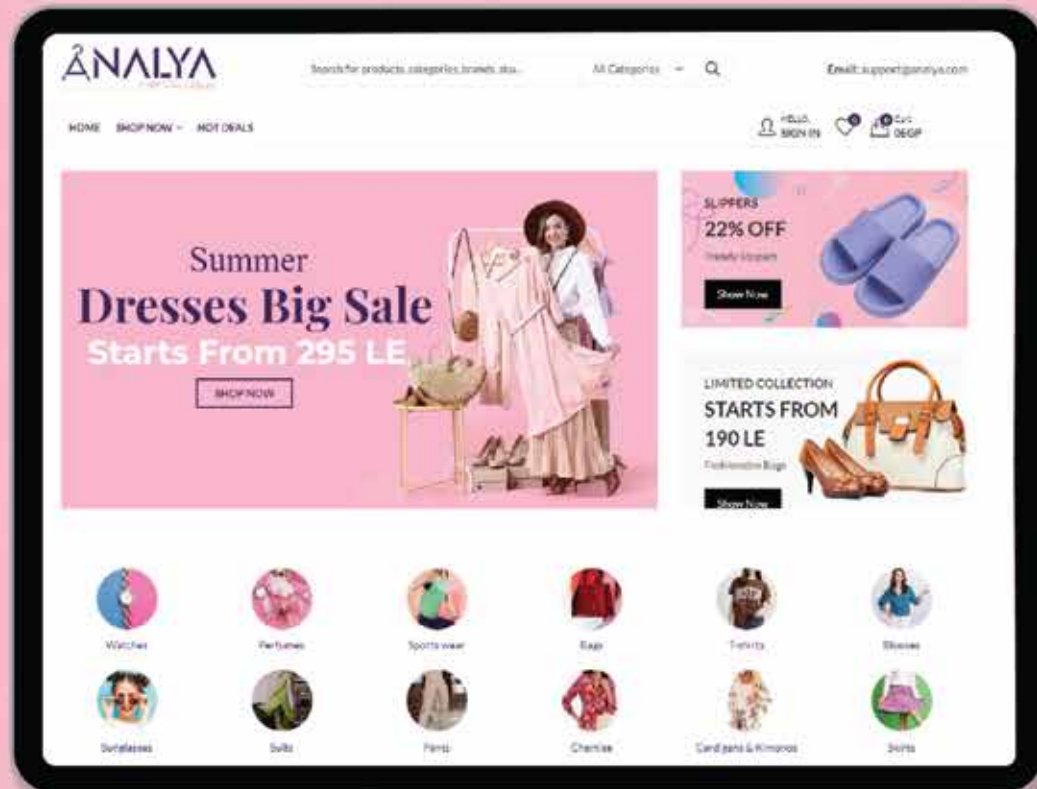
ÂNALYA

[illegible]

Search for products, categories, brands, sku...

All Categories

Email: support@analya.com

HOME SHOP NOW HOT DEALS

HELLO, SIGN IN

0

0 Cart 0EGP

Summer
Dresses Big Sale
Starts From 295 LE

SHOP NOW

SLIPPERS
22% OFF
Trendy Slippers

Show Now

LIMITED COLLECTION
STARTS FROM
190 LE
Fashionable Bags

Show Now

Watches

Perfumes

Sports wear

Bags

T-shirts

Blouses

Sunglasses

Suits

Pants

Chemise

Cardigans & Kimonos

Skirts